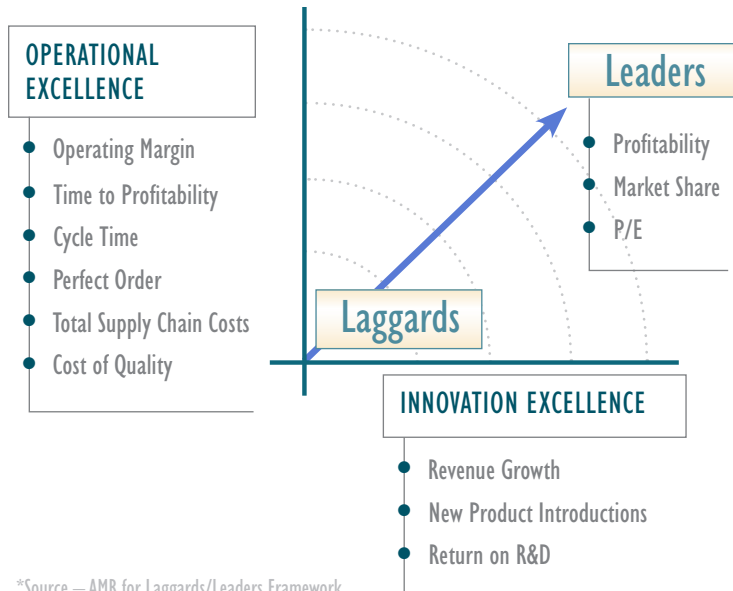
OPERATIONAL EXCELLENCE

Operating Margin
Time to Profitability
Cycle Time
Perfect Order
Total Supply Chain Costs
Cost of Quality

Leaders

Profitability
Market Share
P/E

Laggards

INNOVATION EXCELLENCE

Revenue Growth
New Product Introductions
Return on R&D

*Source – AMR for Laggards/Leaders Framework